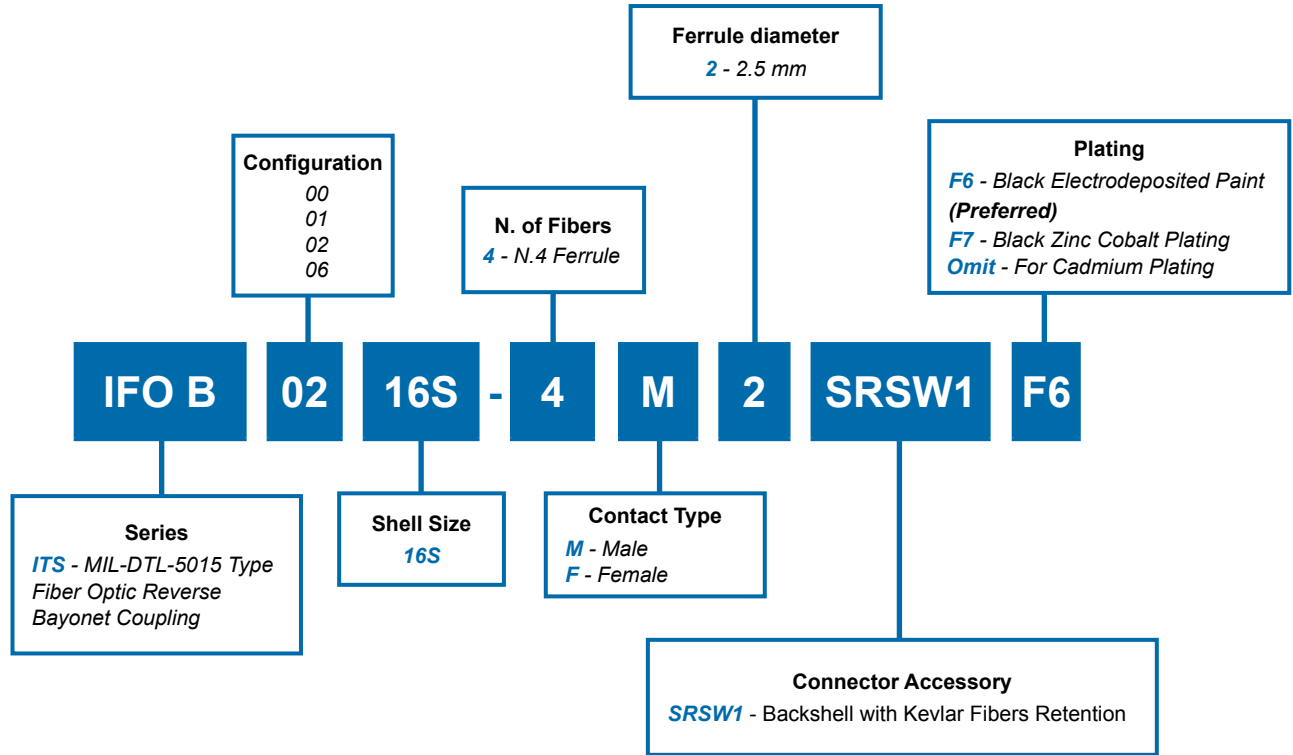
Ferrule diameter
2 - 2.5 mm

Configuration
00
01
02
06

N. of Fibers
4 - N.4 Ferrule

Plating
F6 - Black Electrodeposited Paint (Preferred)
F7 - Black Zinc Cobalt Plating
Omit - For Cadmium Plating

IFO B 02 16S - 4 M 2 SRSW1 F6

Series
ITS - MIL-DTL-5015 Type Fiber Optic Reverse Bayonet Coupling

Shell Size
16S

Contact Type
M - Male
F - Female

Connector Accessory
SRSW1 - Backshell with Kevlar Fibers Retention